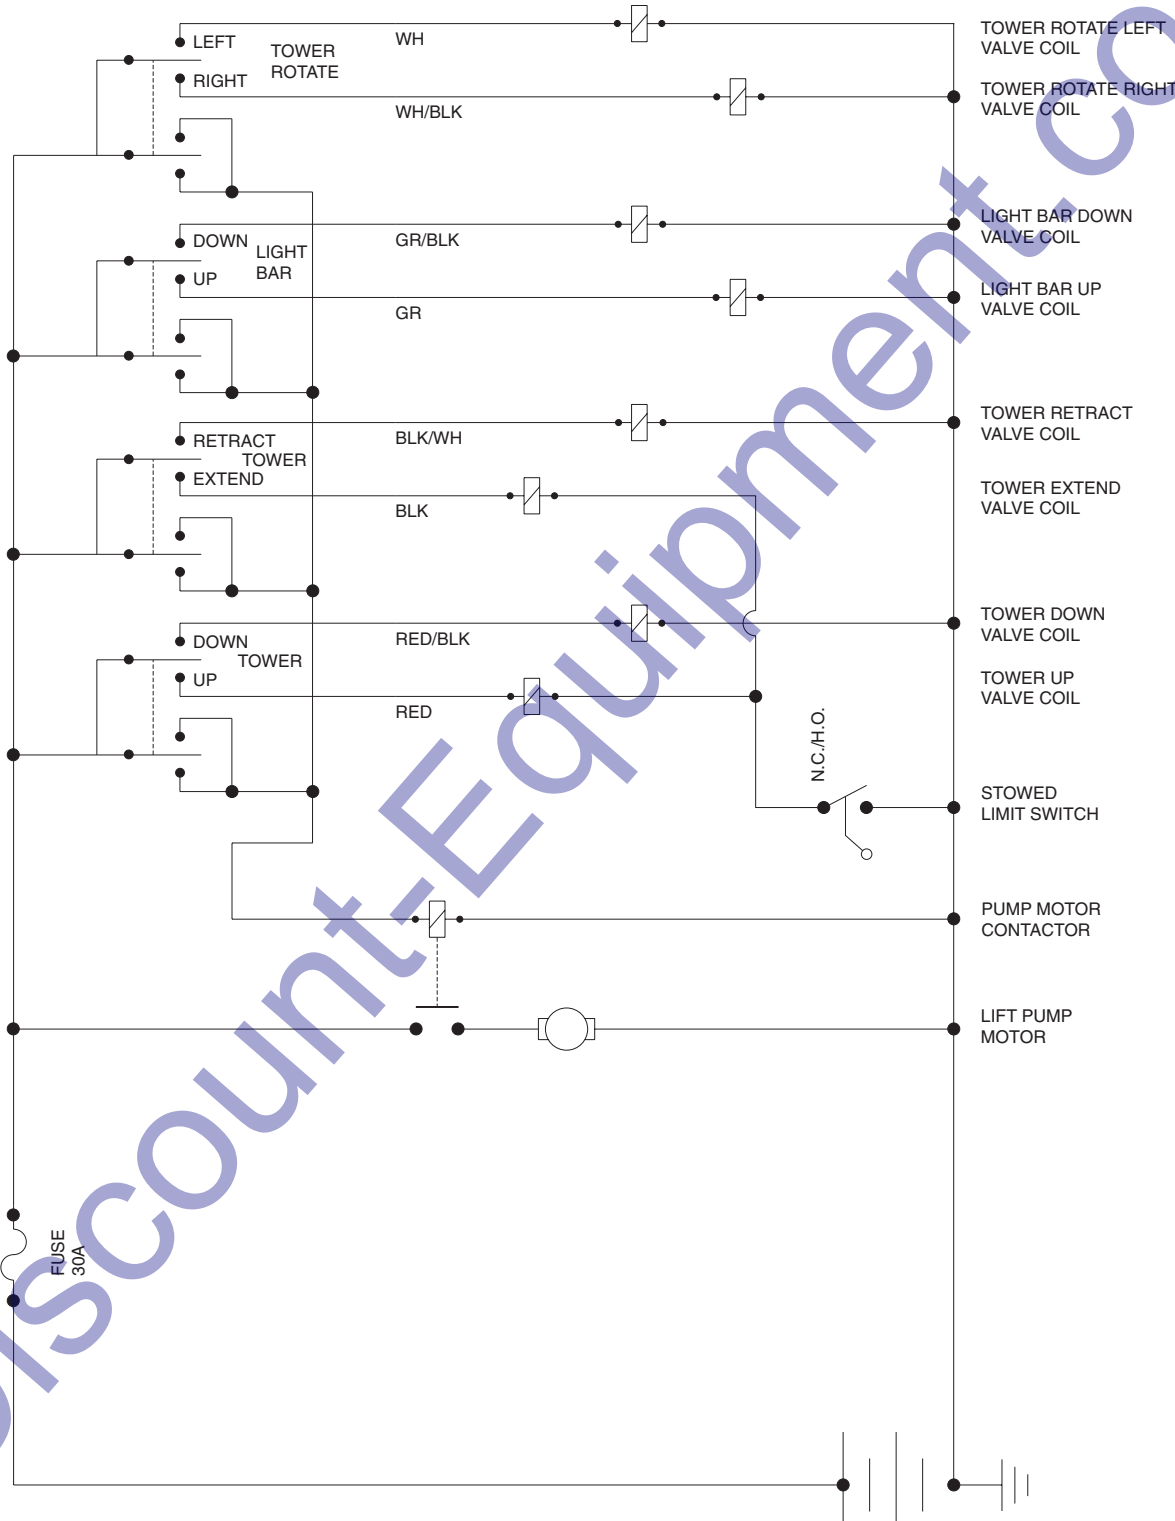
LEFT
TOWER
ROTATE
RIGHT
WH
WH/BLK
TOWER ROTATE LEFT VALVE COIL
TOWER ROTATE RIGHT VALVE COIL
DOWN
LIGHT
BAR
UP
GR/BLK
GR
LIGHT BAR DOWN VALVE COIL
LIGHT BAR UP VALVE COIL
RETRACT
TOWER
EXTEND
BLK/WH
BLK
TOWER RETRACT VALVE COIL
TOWER EXTEND VALVE COIL
DOWN
TOWER
UP
RED/BLK
RED
TOWER DOWN VALVE COIL
TOWER UP VALVE COIL
N.C./H.O.
STOWED LIMIT SWITCH
PUMP MOTOR CONTACTOR
LIFT PUMP MOTOR
FUSE 30A
Discount-Equipment.co